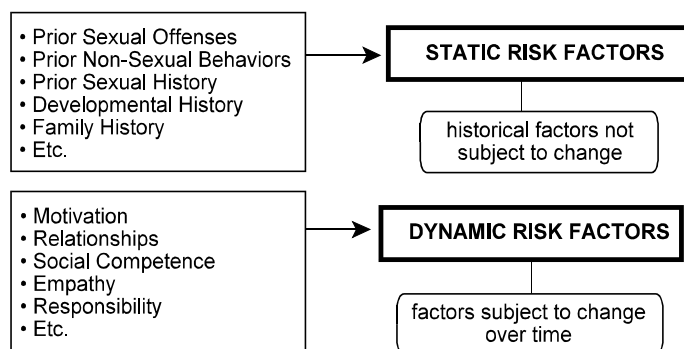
• Prior Sexual Offenses
• Prior Non-Sexual Behaviors
• Prior Sexual History
• Developmental History
• Family History
• Etc.

STATIC RISK FACTORS

historical factors not subject to change

• Motivation
• Relationships
• Social Competence
• Empathy
• Responsibility
• Etc.

DYNAMIC RISK FACTORS

factors subject to change over time